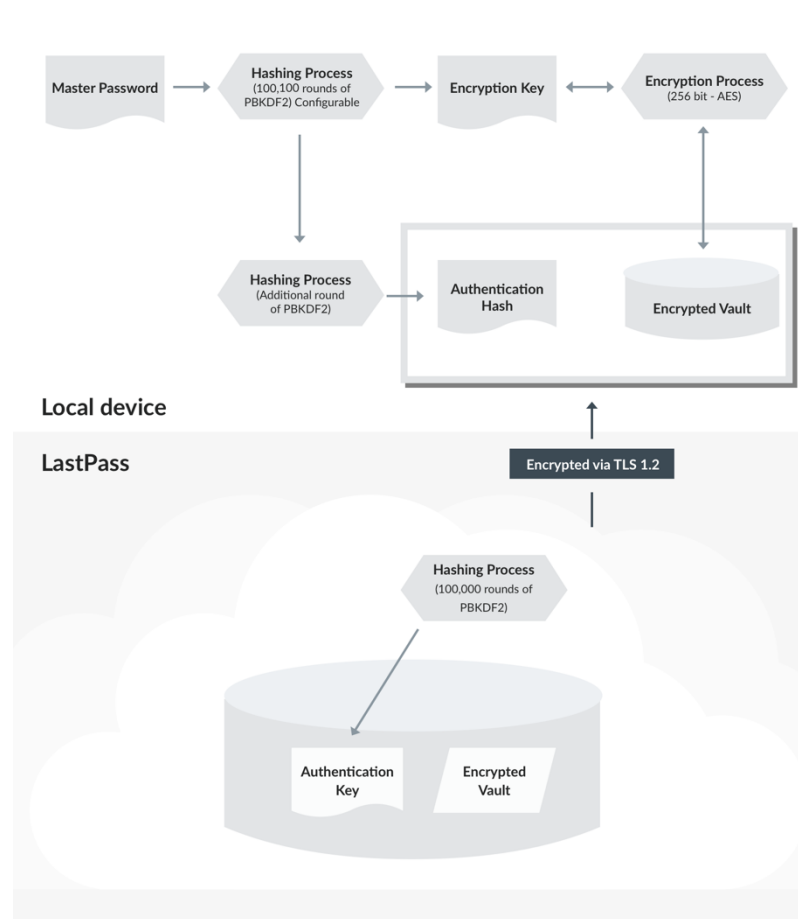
Master Password

Hashing Process
(100,100 rounds of PBKDF2) Configurable

Encryption Key

Encryption Process
(256 bit - AES)

Hashing Process
(Additional round of PBKDF2)

Authentication Hash

Encrypted Vault

Local device

LastPass

Encrypted via TLS 1.2

Hashing Process
(100,000 rounds of PBKDF2)

Authentication Key

Encrypted Vault